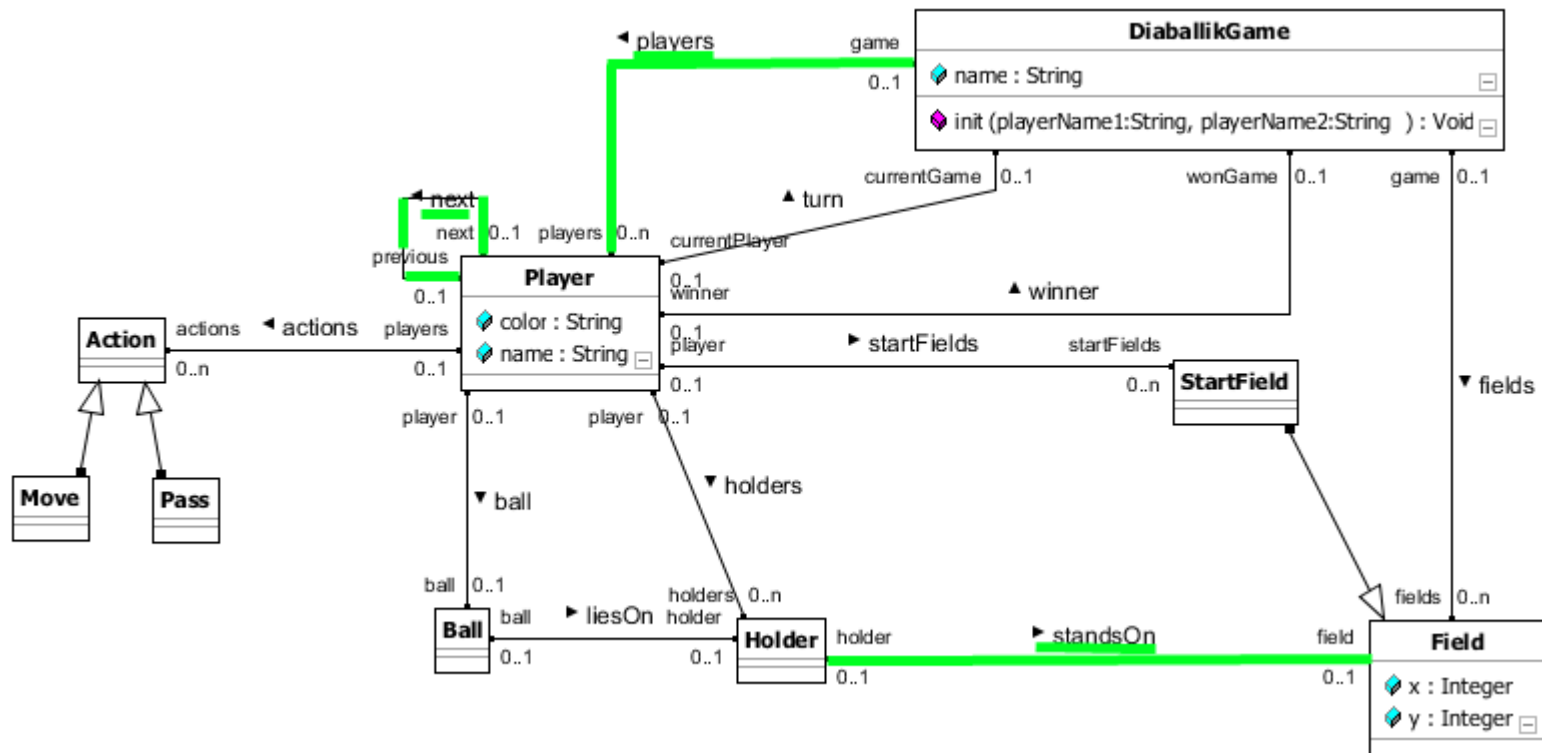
◂ players
game
0..1
DiaballikGame
name : String
init (playerName1:String, playerName2:String ) : Void
currentGame 0..1
wonGame 0..1
game 0..1
▴ turn
◂ next
next 0..1
players 0..n
currentPlayer
previous
0..1
Player
color : String
name : String
0..1
winner
▴ winner
0..1
player
▸ startFields
startFields
0..n
StartField
0..1
▾ fields
Action
actions
◂ actions
players
0..n
0..1
player 0..1
player 0..1
▾ ball
▾ holders
Move
Pass
ball 0..1
holders 0..n
Ball
ball
▸ liesOn holder
Holder
holder
▸ standsOn
field
fields 0..n
Field
0..1
0..1
0..1
0..1
x : Integer
y : Integer